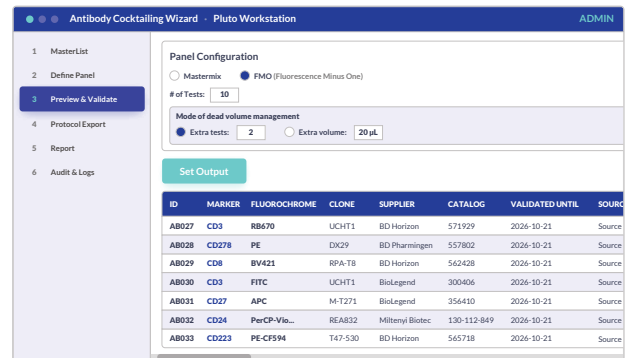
Antibody Cocktailing Wizard · Pluto Workstation

ADMIN

1 MasterList
2 Define Panel
3 Preview & Validate
4 Protocol Export
5 Report
6 Audit & Logs

Panel Configuration

Mastermix
FMO (Fluorescence Minus One)

# of Tests: 10

Mode of dead volume management

Extra tests: 2
Extra volume: 20 µL

Set Output

| ID | MARKER | FLUOROCHROME | CLONE | SUPPLIER | CATALOG | VALIDATED UNTIL | SOURC |
|---|---|---|---|---|---|---|---|
| AB027 | CD3 | RB670 | UCHT1 | BD Horizon | 571929 | 2026-10-21 | Source |
| AB028 | CD278 | PE | DX29 | BD Pharmingen | 557802 | 2026-10-21 | Source |
| AB029 | CD8 | BV421 | RPA-T8 | BD Horizon | 562428 | 2026-10-21 | Source |
| AB030 | CD3 | FITC | UCHT1 | BioLegend | 300406 | 2026-10-21 | Source |
| AB031 | CD27 | APC | M-T271 | BioLegend | 356410 | 2026-10-21 | Source |
| AB032 | CD24 | PerCP-Vio... | REA832 | Miltenyi Biotec | 130-112-849 | 2026-10-21 | Source |
| AB033 | CD223 | PE-CF594 | T47-530 | BD Horizon | 565718 | 2026-10-21 | Source |